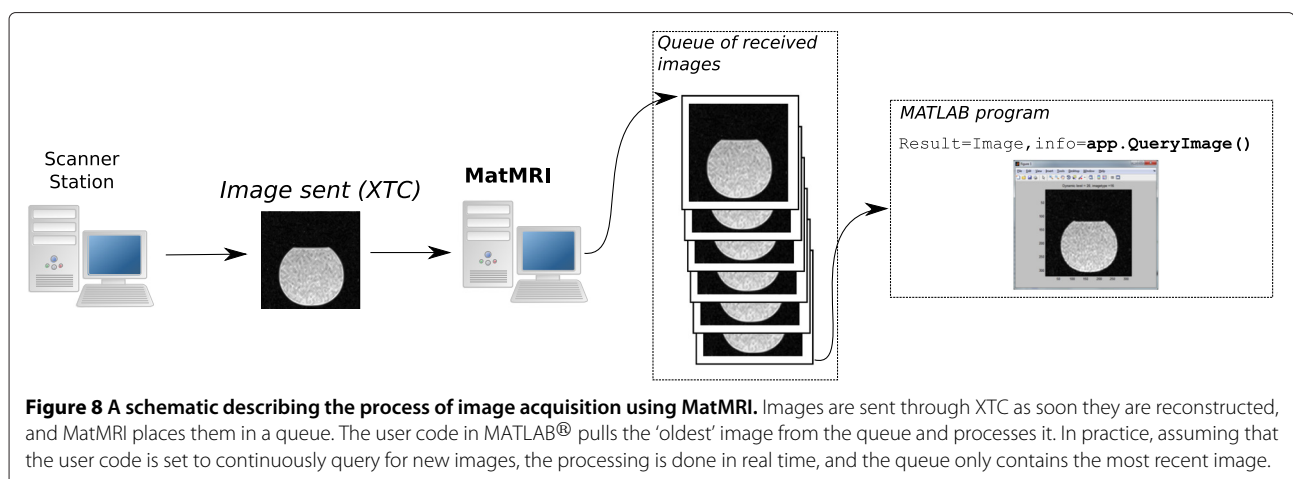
Scanner Station

Image sent (XTC)

MatMRI

Queue of received images

MATLAB program

Result=Image,info=app.QueryImage()

**Figure 8 A schematic describing the process of image acquisition using MatMRI.** Images are sent through XTC as soon they are reconstructed, and MatMRI places them in a queue. The user code in MATLAB® pulls the 'oldest' image from the queue and processes it. In practice, assuming that the user code is set to continuously query for new images, the processing is done in real time, and the queue only contains the most recent image.